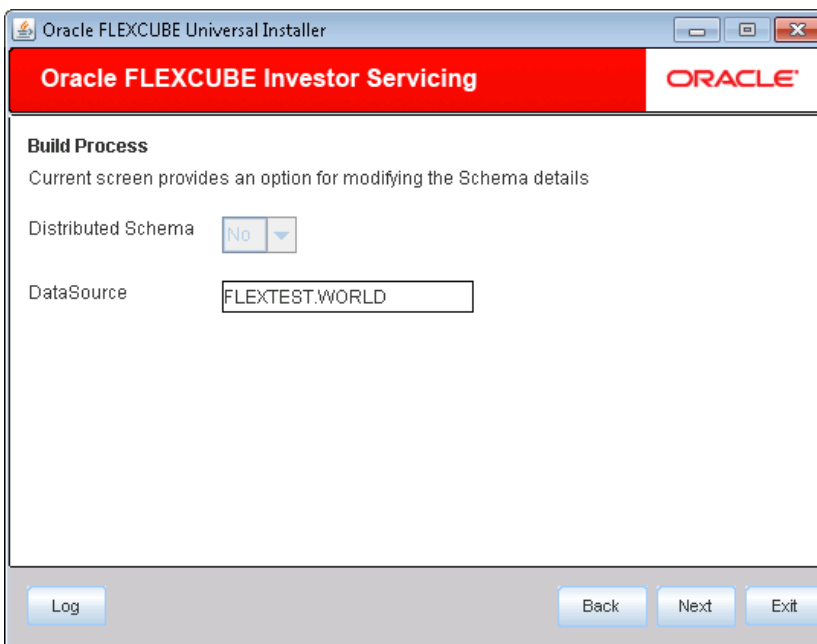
Oracle FLEXCUBE Universal Installer

Oracle FLEXCUBE Investor Servicing

ORACLE

Build Process

Current screen provides an option for modifying the Schema details

Distributed Schema No

DataSource FLEXTEST.WORLD

Log

Back

Next

Exit